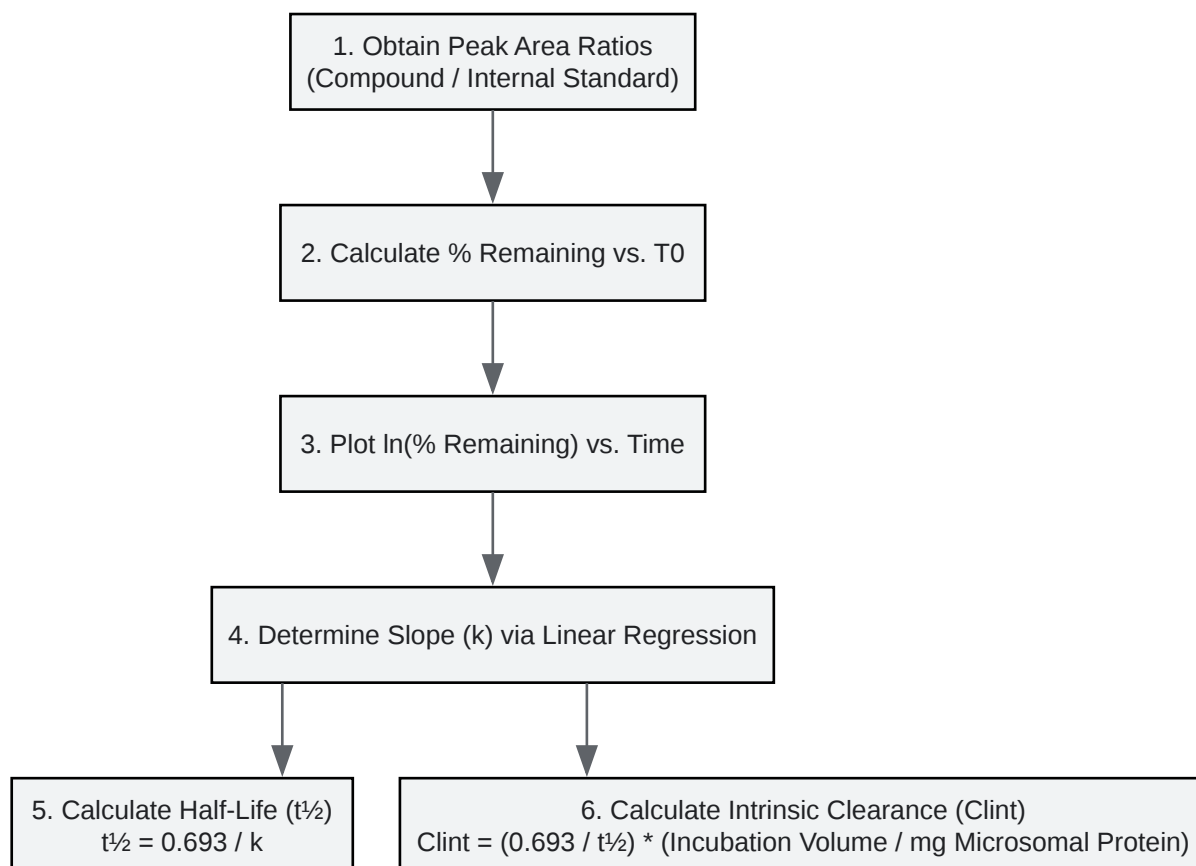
1. Obtain Peak Area Ratios
(Compound / Internal Standard)

2. Calculate % Remaining vs. T0

3. Plot ln(% Remaining) vs. Time

4. Determine Slope (k) via Linear Regression

5. Calculate Half-Life (t½)
t½ = 0.693 / k

6. Calculate Intrinsic Clearance (Clint)
Clint = (0.693 / t½) * (Incubation Volume / mg Microsomal Protein)